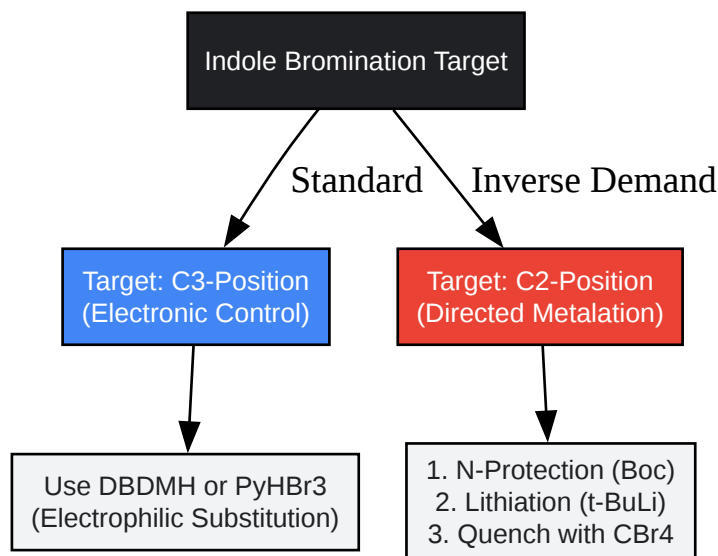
Indole Bromination Target

Standard

Inverse Demand

Target: C3-Position
(Electronic Control)

Target: C2-Position
(Directed Metalation)

Use DBDMH or PyHBr3
(Electrophilic Substitution)

1. N-Protection (Boc)
2. Lithiation (t-BuLi)
3. Quench with CBr4